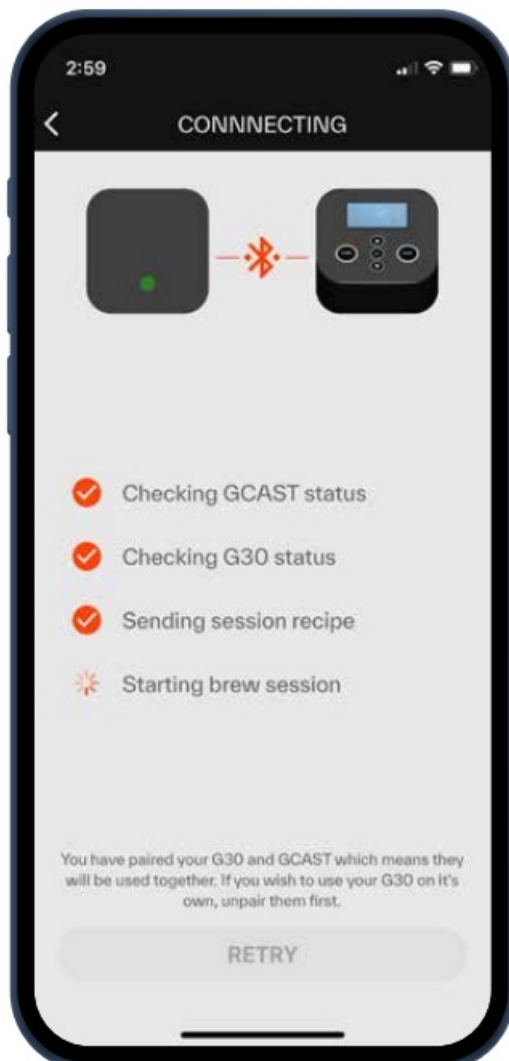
2:59

CONNNECTING

Checking GCAST status

Checking G30 status

Sending session recipe

Starting brew session

You have paired your G30 and GCAST which means they will be used together. If you wish to use your G30 on it's own, unpair them first.

RETRY